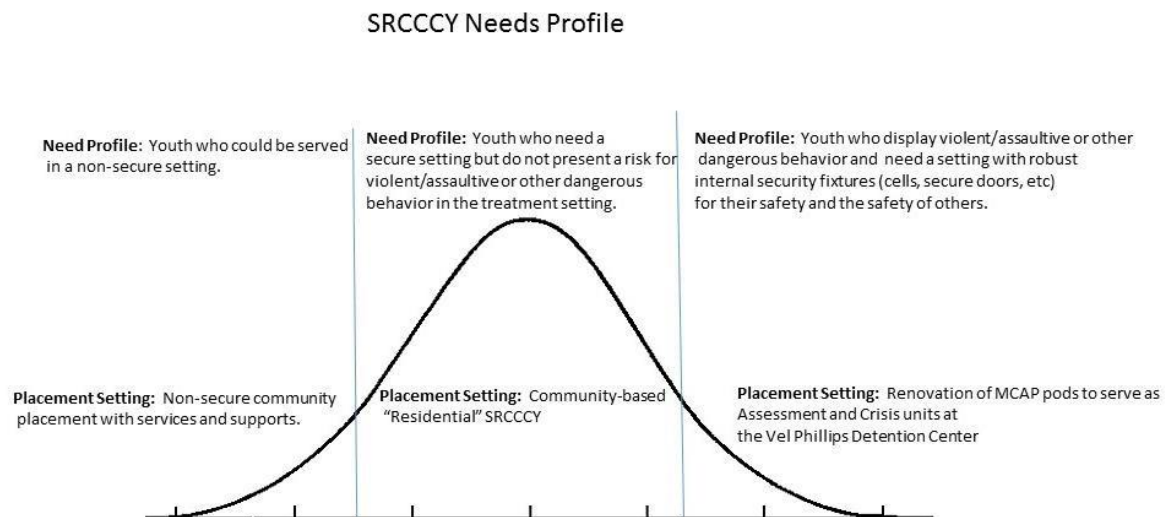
SRCCCY Needs Profile

Need Profile: Youth who could be served in a non-secure setting.

Need Profile: Youth who need a secure setting but do not present a risk for violent/assaultive or other dangerous behavior in the treatment setting.

Need Profile: Youth who display violent/assaultive or other dangerous behavior and need a setting with robust internal security fixtures (cells, secure doors, etc) for their safety and the safety of others.

Placement Setting: Non-secure community placement with services and supports.

Placement Setting: Community-based "Residential" SRCCCY

Placement Setting: Renovation of MCAP pods to serve as Assessment and Crisis units at the Vel Phillips Detention Center